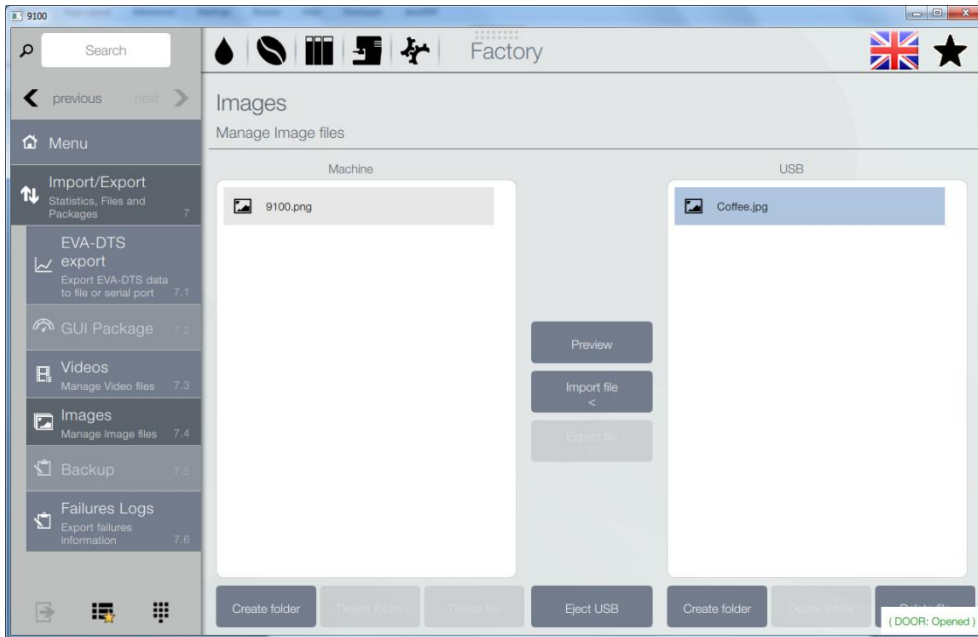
9100

Search

previous next

Menu

Import/Export
Statistics, Files and Packages 7

EVA-DTS export
Export EVA-DTS data to file or serial port 7.1

GUI Package 7.2

Videos
Manage Video files 7.3

Images
Manage Image files 7.4

Backup 7.5

Failures Logs
Export failures information 7.6

Factory

Images
Manage Image files

Machine

9100.png

USB

Coffee.jpg

Preview

Import file
<

Export file
>

Create folder

Delete folder

Delete file

Eject USB

Create folder

Delete folder

Delete file

( DOOR: Opened )